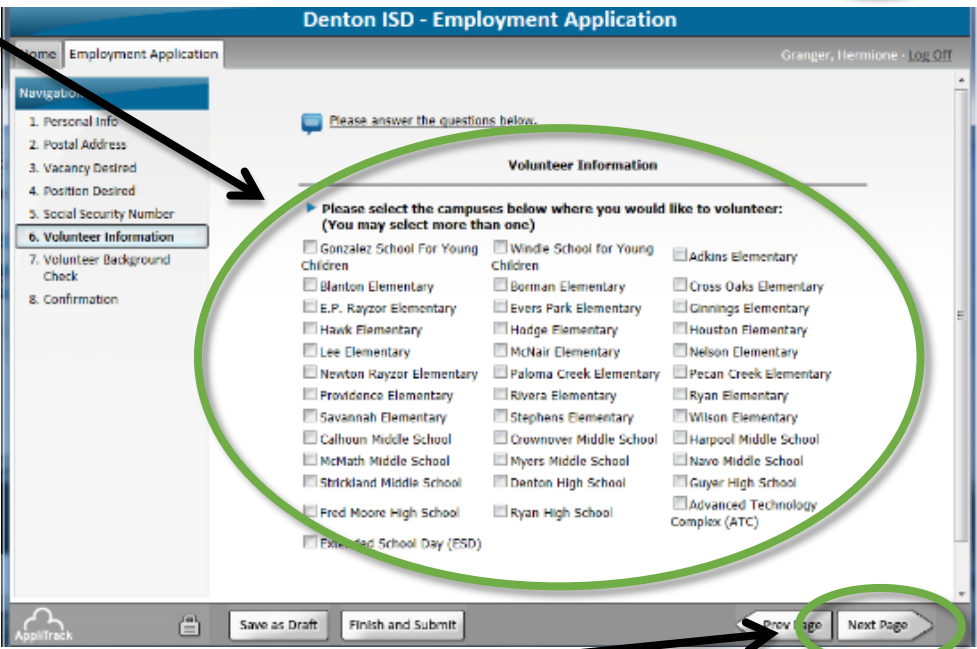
Denton ISD - Employment Application

ome | Employment Application

Granger, Hermione - Log Off

Navigation

1. Personal Info
2. Postal Address
3. Vacancy Desired
4. Position Desired
5. Social Security Number
6. Volunteer Information
7. Volunteer Background Check
8. Confirmation

Please answer the questions below.

Volunteer Information

Please select the campuses below where you would like to volunteer: (You may select more than one)

| | | |
|---|---|---|
| Gonzalez School For Young Children | Windle School for Young Children | Adkins Elementary |
| Blanton Elementary | Borman Elementary | Cross Oaks Elementary |
| E.P. Rayzor Elementary | Evers Park Elementary | Ginnings Elementary |
| Hawk Elementary | Hodge Elementary | Houston Elementary |
| Lee Elementary | McNair Elementary | Nelson Elementary |
| Newton Rayzor Elementary | Paloma Creek Elementary | Pecan Creek Elementary |
| Providence Elementary | Rivera Elementary | Ryan Elementary |
| Savannah Elementary | Stephens Elementary | Wilson Elementary |
| Calhoun Middle School | Crownover Middle School | Harpool Middle School |
| McMath Middle School | Myers Middle School | Navo Middle School |
| Strickland Middle School | Denton High School | Guyer High School |
| Fred Moore High School | Ryan High School | Advanced Technology Complex (ATC) |
| Ext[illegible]ded School Day (ESD) | | |

AppliTrack

Save as Draft | Finish and Submit | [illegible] Prev Page | Next Page